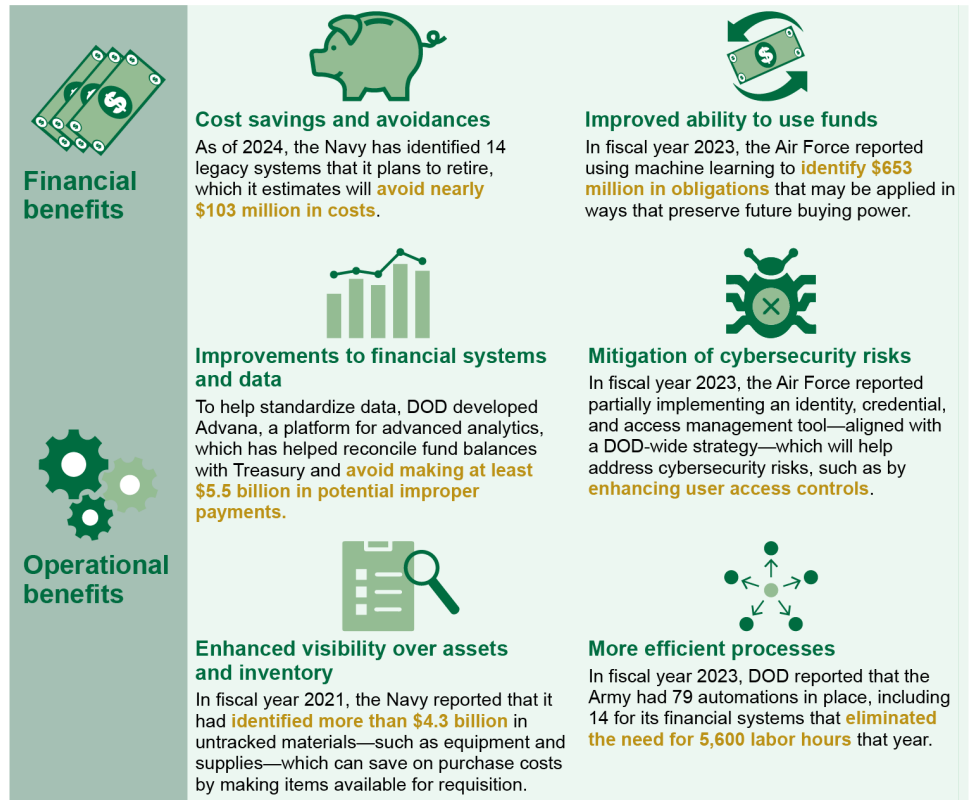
Financial benefits

Cost savings and avoidances

As of 2024, the Navy has identified 14 legacy systems that it plans to retire, which it estimates will avoid nearly $103 million in costs.

Improved ability to use funds

In fiscal year 2023, the Air Force reported using machine learning to identify $653 million in obligations that may be applied in ways that preserve future buying power.

Operational benefits

Improvements to financial systems and data

To help standardize data, DOD developed Advana, a platform for advanced analytics, which has helped reconcile fund balances with Treasury and avoid making at least $5.5 billion in potential improper payments.

Mitigation of cybersecurity risks

In fiscal year 2023, the Air Force reported partially implementing an identity, credential, and access management tool—aligned with a DOD-wide strategy—which will help address cybersecurity risks, such as by enhancing user access controls.

Enhanced visibility over assets and inventory

In fiscal year 2021, the Navy reported that it had identified more than $4.3 billion in untracked materials—such as equipment and supplies—which can save on purchase costs by making items available for requisition.

More efficient processes

In fiscal year 2023, DOD reported that the Army had 79 automations in place, including 14 for its financial systems that eliminated the need for 5,600 labor hours that year.